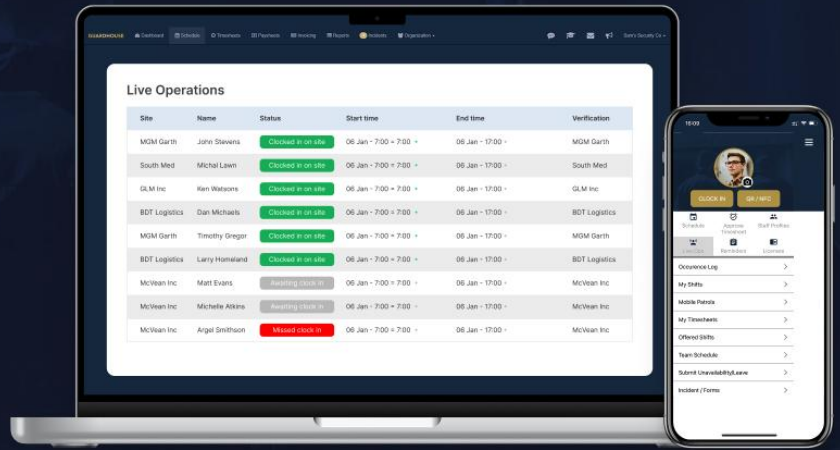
GUARDHOUSE Dashboard Schedule Timesheets Paysheets Invoicing Reports Incidents Organization Sam's Security Co

Live Operations

| Site | Name | Status | Start time | End time | Verification |
|---|---|---|---|---|---|
| MGM Garth | John Stevens | Clocked in on site | 06 Jan - 7:00 » 7:00 | 06 Jan - 17:00 | MGM Garth |
| South Med | Michal Lawn | Clocked in on site | 06 Jan - 7:00 » 7:00 | 06 Jan - 17:00 | South Med |
| GLM Inc | Ken Watsons | Clocked in on site | 06 Jan - 7:00 » 7:00 | 06 Jan - 17:00 | GLM Inc |
| BDT Logistics | Dan Michaels | Clocked in on site | 06 Jan - 7:00 » 7:00 | 06 Jan - 17:00 | BDT Logistics |
| MGM Garth | Timothy Gregor | Clocked in on site | 06 Jan - 7:00 » 7:00 | 06 Jan - 17:00 | MGM Garth |
| BDT Logistics | Larry Homeland | Clocked in on site | 06 Jan - 7:00 » 7:00 | 06 Jan - 17:00 | BDT Logistics |
| McVean Inc | Matt Evans | Awaiting clock in | 06 Jan - 7:00 » 7:00 | 06 Jan - 17:00 | McVean Inc |
| McVean Inc | Michelle Atkins | Awaiting clock in | 06 Jan - 7:00 » 7:00 | 06 Jan - 17:00 | McVean Inc |
| McVean Inc | Argel Smithson | Missed clock in | 06 Jan - 7:00 » 7:00 | 06 Jan - 17:00 | McVean Inc |

15:00

CLOCK IN
QR / NFC

Schedule
Approve Timesheet
Staff Profiles
Live Ops
Reminders
Licenses

Occurrence Log
My Shifts
Mobile Patrols
My Timesheets
Offered Shifts
Team Schedule
Submit Unavailability/Leave
Incident / Forms